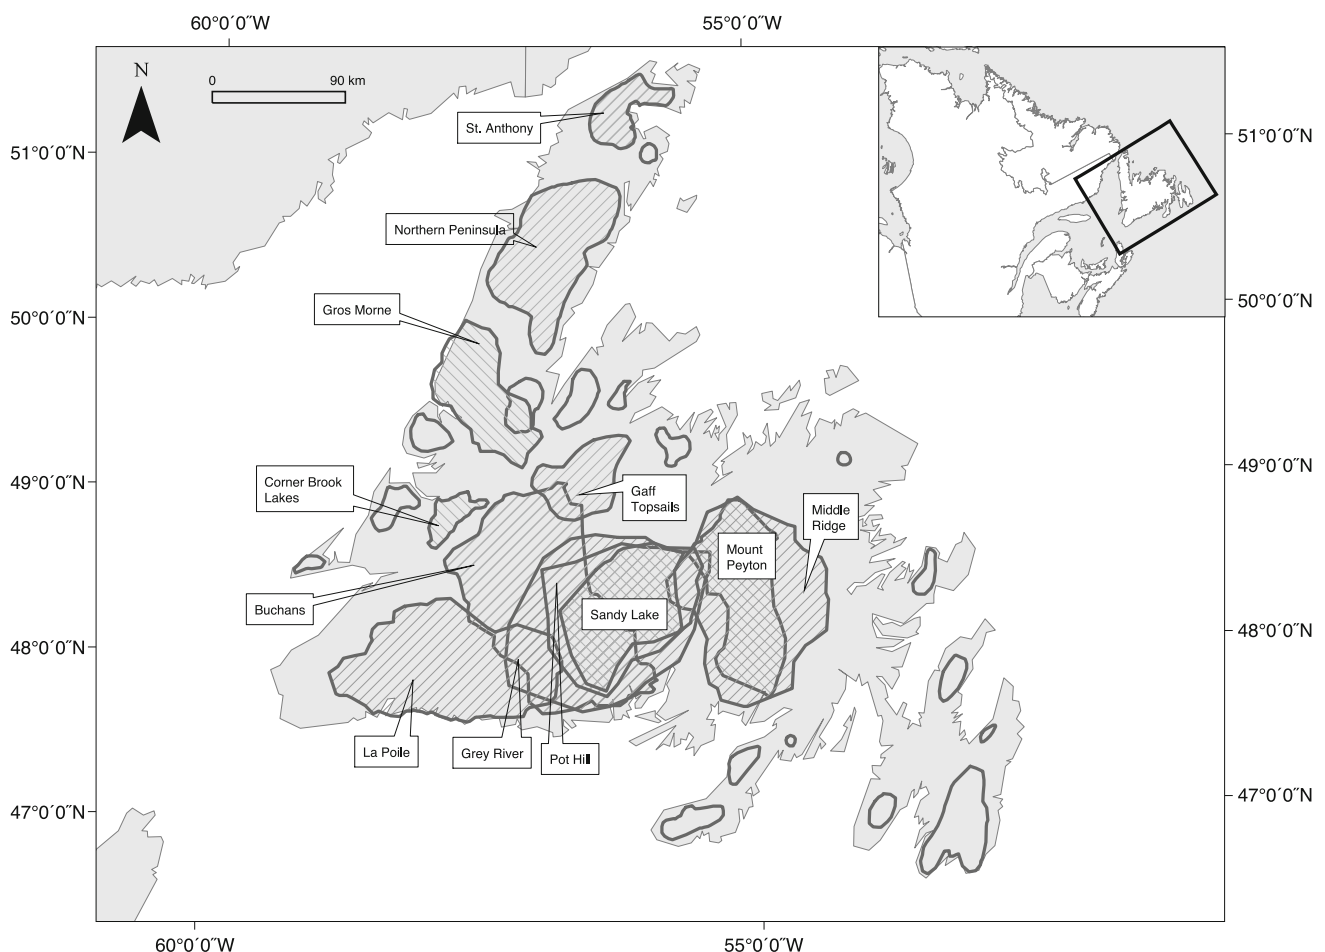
60°0´0″W
55°0´0″W
N
0
90 km
51°0´0″N
50°0´0″N
49°0´0″N
48°0´0″N
47°0´0″N
St. Anthony
Northern Peninsula
Gros Morne
Corner Brook Lakes
Gaff Topsails
Middle Ridge
Mount Peyton
Buchans
Sandy Lake
La Poile
Grey River
Pot Hill
51°0´0″N
50°0´0″N
49°0´0″N
48°0´0″N
47°0´0″N
60°0´0″W
55°0´0″W